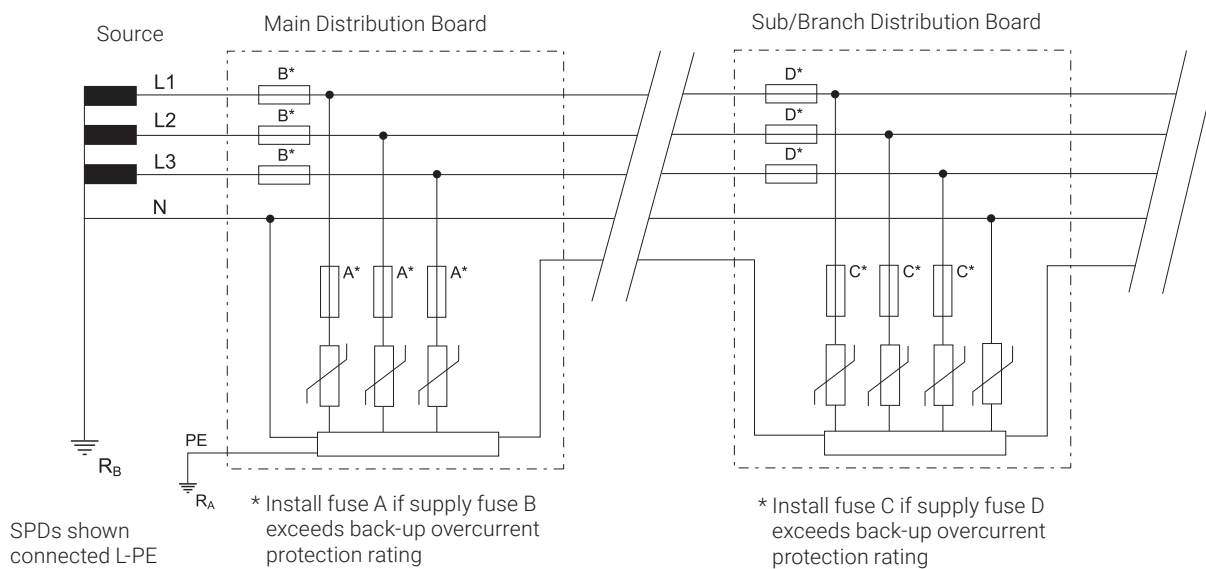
Source

Main Distribution Board

Sub/Branch Distribution Board

L1

L2

L3

N

B*

B*

B*

D*

D*

D*

A*

A*

A*

C*

C*

C*

PE

$R_B$

$R_A$

SPDs shown connected L-PE

* Install fuse A if supply fuse B exceeds back-up overcurrent protection rating

* Install fuse C if supply fuse D exceeds back-up overcurrent protection rating